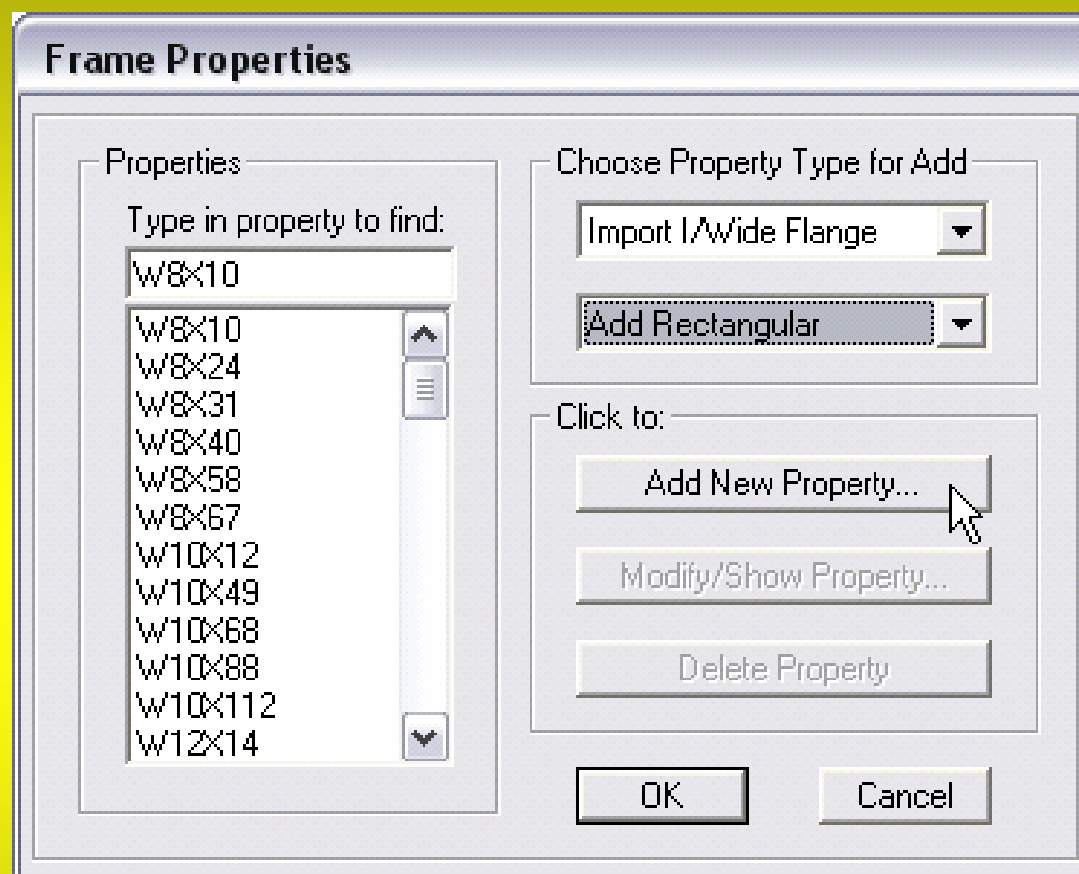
Frame Properties

Properties

Type in property to find:

W8X10

W8X10
W8X24
W8X31
W8X40
W8X58
W8X67
W10X12
W10X49
W10X68
W10X88
W10X112
W12X14

Choose Property Type for Add

Import I/Wide Flange

Add Rectangular

Click to:

Add New Property...

Modify/Show Property...

Delete Property

OK

Cancel